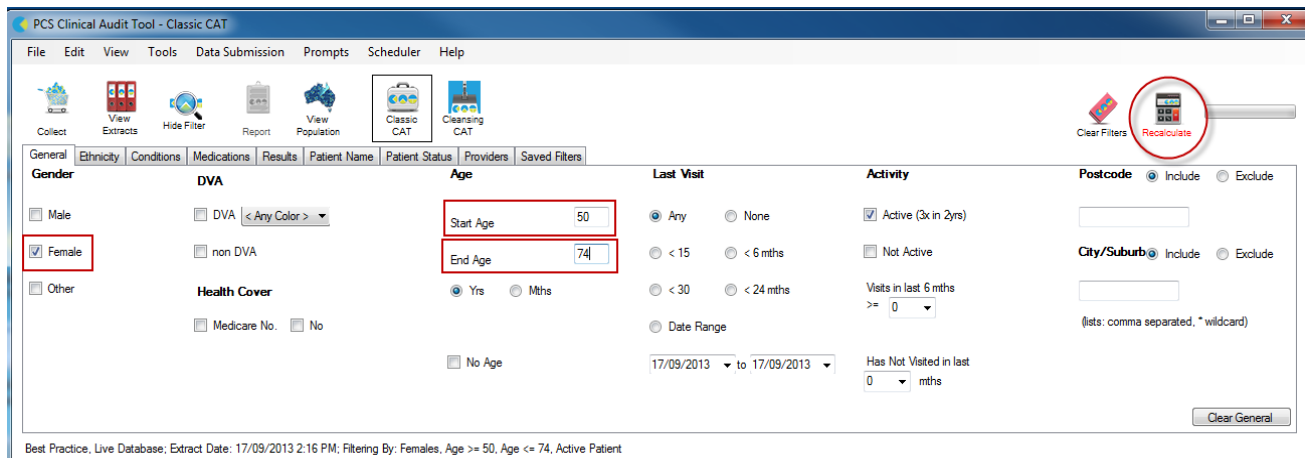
PCS Clinical Audit Tool - Classic CAT

File Edit View Tools Data Submission Prompts Scheduler Help

Collect View Extracts Hide Filter Report View Population Classic CAT Cleansing CAT Clear Filters Recalculate

General Ethnicity Conditions Medications Results Patient Name Patient Status Providers Saved Filters

Gender
Male
Female
Other

DVA
DVA < Any Color >
non DVA

Health Cover
Medicare No. No

Age
Start Age 50
End Age 74
Yrs Mths
No Age

Last Visit
Any None
< 15 < 6 mths
< 30 < 24 mths
Date Range
17/09/2013 to 17/09/2013

Activity
Active (3x in 2yrs)
Not Active
Visits in last 6 mths >= 0
Has Not Visited in last 0 mths

Postcode Include Exclude
City/Suburb Include Exclude
(lists: comma separated, * wildcard)

Clear General

Best Practice, Live Database; Extract Date: 17/09/2013 2:16 PM; Filtering By: Females, Age >= 50, Age <= 74, Active Patient